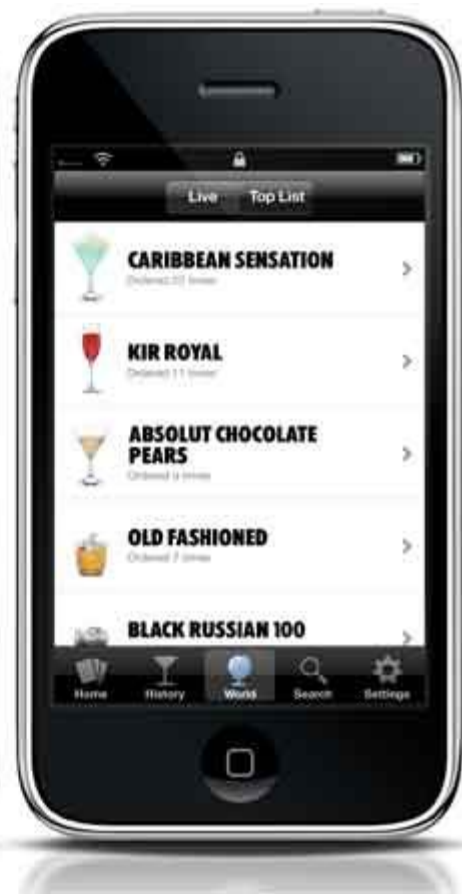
Live Top List

CARIBBEAN SENSATION
Ordered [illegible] times

KIR ROYAL
Ordered 11 times

ABSOLUT CHOCOLATE PEARS
Ordered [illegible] times

OLD FASHIONED
Ordered 7 times

BLACK RUSSIAN 100

Home History World Search Settings